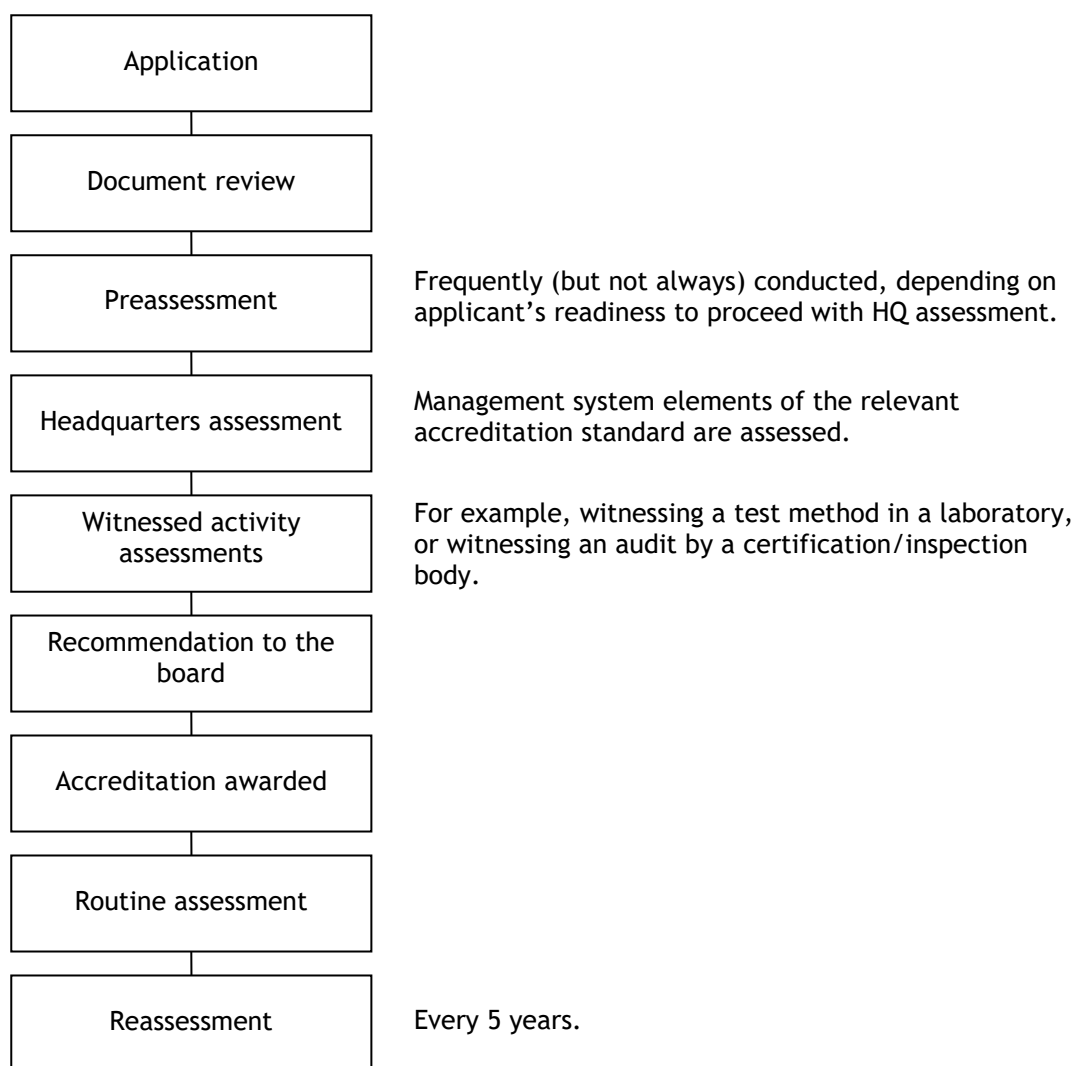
Application

Document review

Preassessment

Frequently (but not always) conducted, depending on applicant's readiness to proceed with HQ assessment.

Headquarters assessment

Management system elements of the relevant accreditation standard are assessed.

Witnessed activity assessments

For example, witnessing a test method in a laboratory, or witnessing an audit by a certification/inspection body.

Recommendation to the board

Accreditation awarded

Routine assessment

Reassessment

Every 5 years.